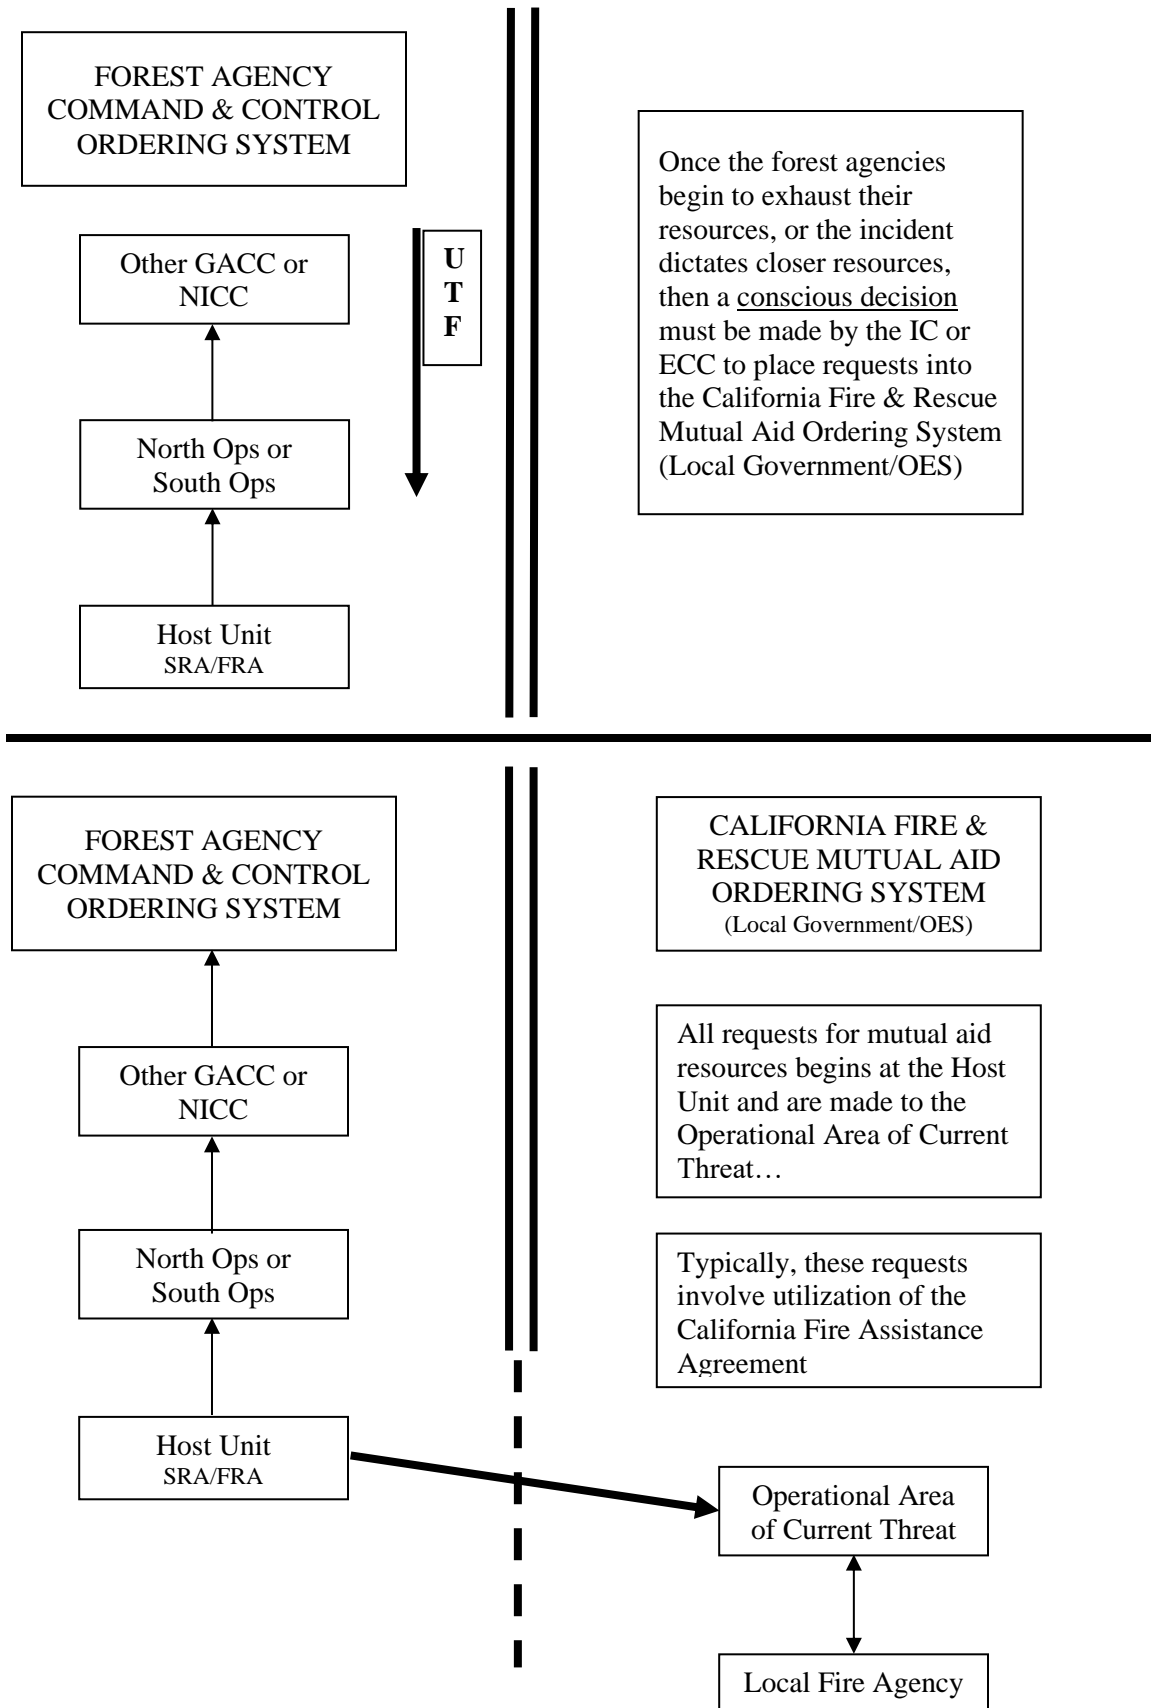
FOREST AGENCY COMMAND & CONTROL ORDERING SYSTEM

Other GACC or NICC

U
T
F

North Ops or South Ops

Host Unit
SRA/FRA

Once the forest agencies begin to exhaust their resources, or the incident dictates closer resources, then a conscious decision must be made by the IC or ECC to place requests into the California Fire & Rescue Mutual Aid Ordering System (Local Government/OES)

FOREST AGENCY COMMAND & CONTROL ORDERING SYSTEM

Other GACC or NICC

North Ops or South Ops

Host Unit
SRA/FRA

CALIFORNIA FIRE & RESCUE MUTUAL AID ORDERING SYSTEM
(Local Government/OES)

All requests for mutual aid resources begins at the Host Unit and are made to the Operational Area of Current Threat…

Typically, these requests involve utilization of the California Fire Assistance Agreement

Operational Area of Current Threat

Local Fire Agency